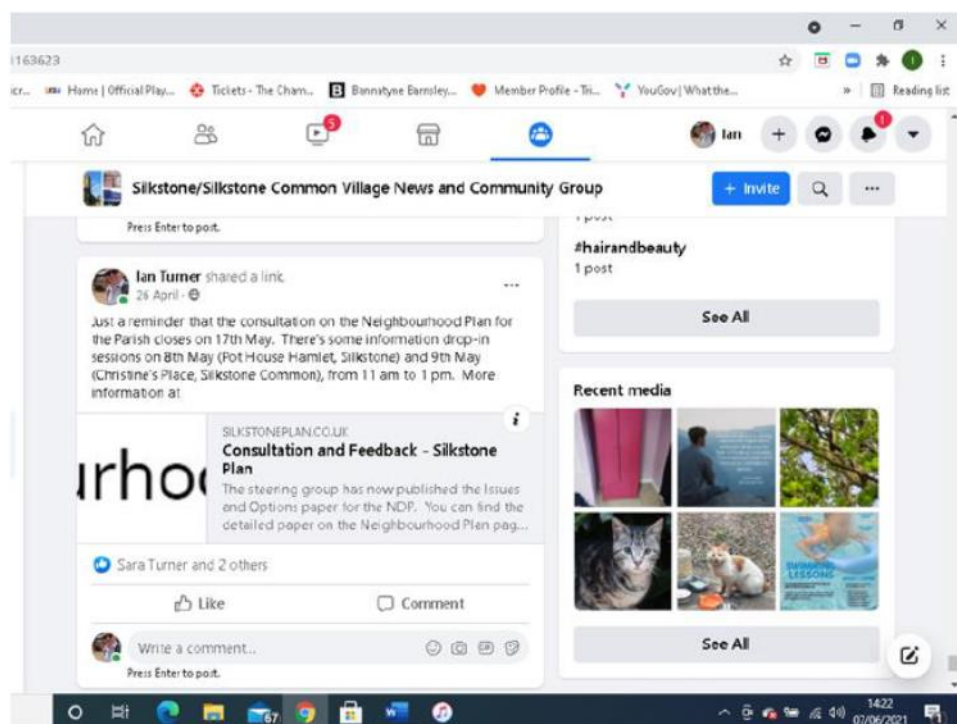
163623

Home | Official Play... Tickets - The Cham... Bannatyne Barnsley... Member Profile - Tri... YouGov | What the... » Reading list

5 1 Ian +

Silkstone/Silkstone Common Village News and Community Group + Invite ...

Press Enter to post.

1 post

#hairandbeauty
1 post

See All

Ian Turner shared a link.
26 April ·

Just a reminder that the consultation on the Neighbourhood Plan for the Parish closes on 17th May. There's some information drop-in sessions on 8th May (Pot House Hamlet, Silkstone) and 9th May (Christine's Place, Silkstone Common), from 11 am to 1 pm. More information at

urhoo

SILKSTONEPLAN.CO.UK
Consultation and Feedback - Silkstone Plan
The steering group has now published the Issues and Options paper for the NDP. You can find the detailed paper on the Neighbourhood Plan pag...

Recent media

SWIMMING LESSONS

Sara Turner and 2 others

Like Comment

Write a comment...
Press Enter to post.

See All

67

14:22
07/06/2021